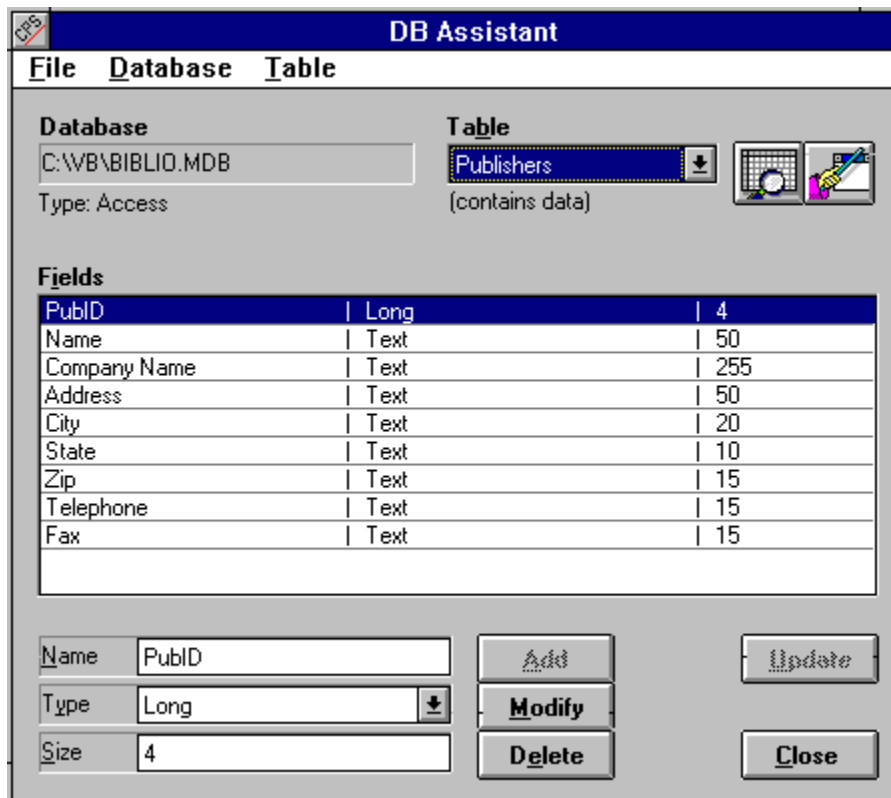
DB Assistant

File Database Table

Database
C:\VB\BIBLIO.MDB
Type: Access

Table
Publishers
(contains data)

Fields

| PubID | Long | 4 |
|---|---|---|
| Name | Text | 50 |
| Company Name | Text | 255 |
| Address | Text | 50 |
| City | Text | 20 |
| State | Text | 10 |
| Zip | Text | 15 |
| Telephone | Text | 15 |
| Fax | Text | 15 |

Name PubID
Type Long
Size 4

Add
Modify
Delete

Update
Close